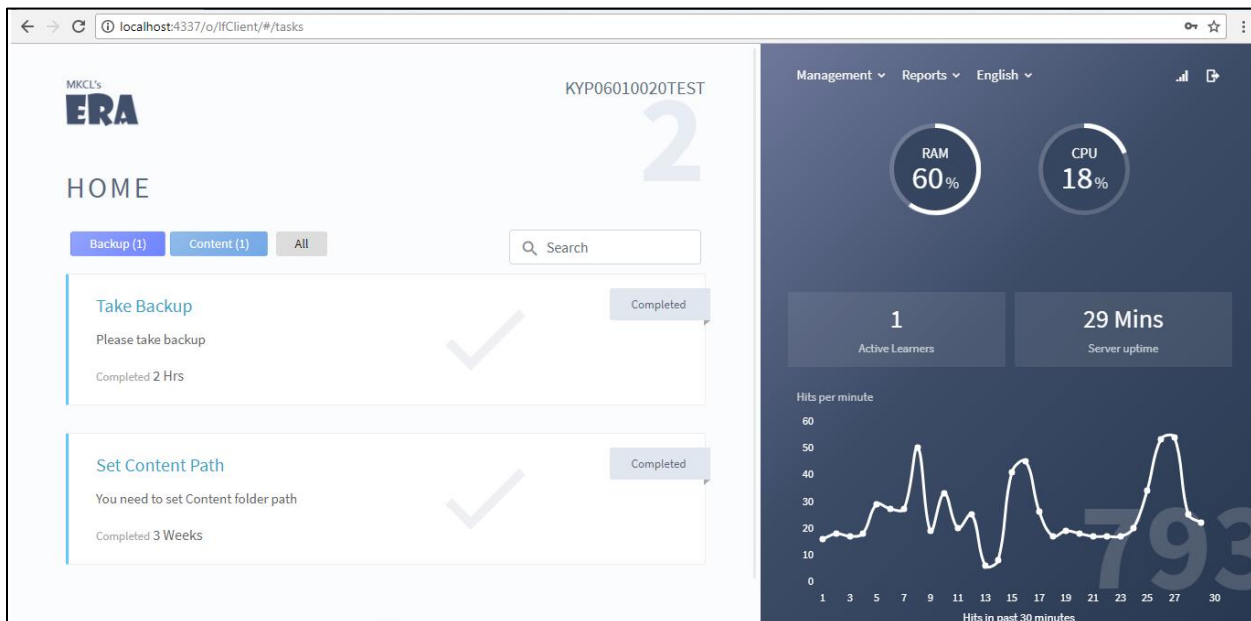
localhost:4337/o/lfClient/#/tasks

MKCL's
ERA

KYP06010020TEST
2

HOME

Backup (1) Content (1) All

Search

Take Backup
Please take backup
Completed 2 Hrs
Completed

Set Content Path
You need to set Content folder path
Completed 3 Weeks
Completed

Management Reports English

RAM
60%

CPU
18%

1
Active Learners

29 Mins
Server uptime

Hits per minute
60
50
40
30
20
10
0
1 3 5 7 9 11 13 15 17 19 21 23 25 27 30
Hits in past 30 minutes

793